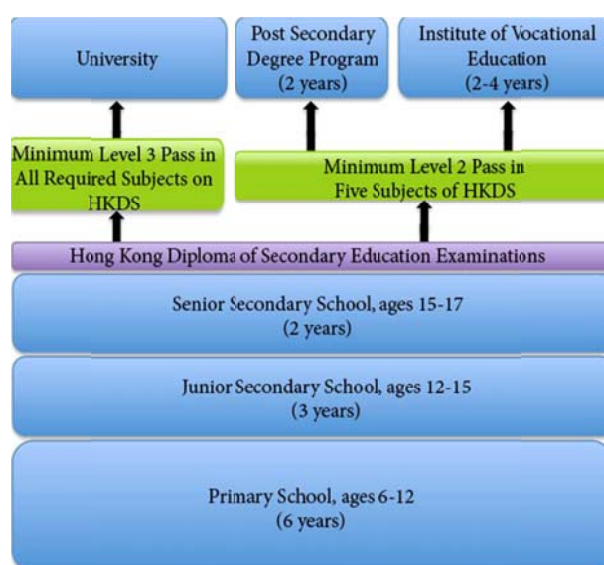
University

Post Secondary Degree Program (2 years)

Institute of Vocational Education (2-4 years)

Minimum Level 3 Pass in All Required Subjects on HKDS

Minimum Level 2 Pass in Five Subjects of HKDS

Hong Kong Diploma of Secondary Education Examinations

Senior Secondary School, ages 15-17 (2 years)

Junior Secondary School, ages 12-15 (3 years)

Primary School, ages 6-12 (6 years)